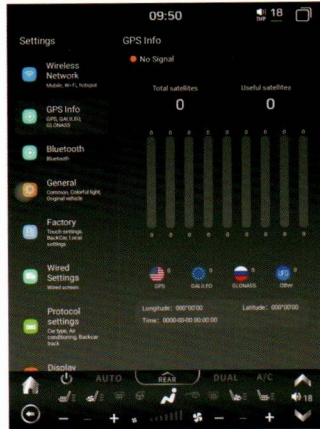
09:50

18 TMP

Settings

Wireless Network
Mobile, Wi-Fi, hotspot

GPS Info
GPS, GALILEO, GLONASS

Bluetooth
Bluetooth

General
Common, Colorful light, Original vehicle

Factory
Touch settings, BackCar, Local settings

Wired Settings
Wired screen

Protocol settings
Car type, Air conditioning, Backcar track

Display

GPS Info

No Signal

Total satellites
0

Useful satellites
0

0 0 0 0 0 0 0 0 0 0

GPS 0
GALILEO 0
GLONASS 0
Other 0

Longitude : 000°00'00

Latitude : 000°00'00

Time : 0000-00-00 00:00:00

AUTO

REAR

DUAL

A/C

18

— +

— +